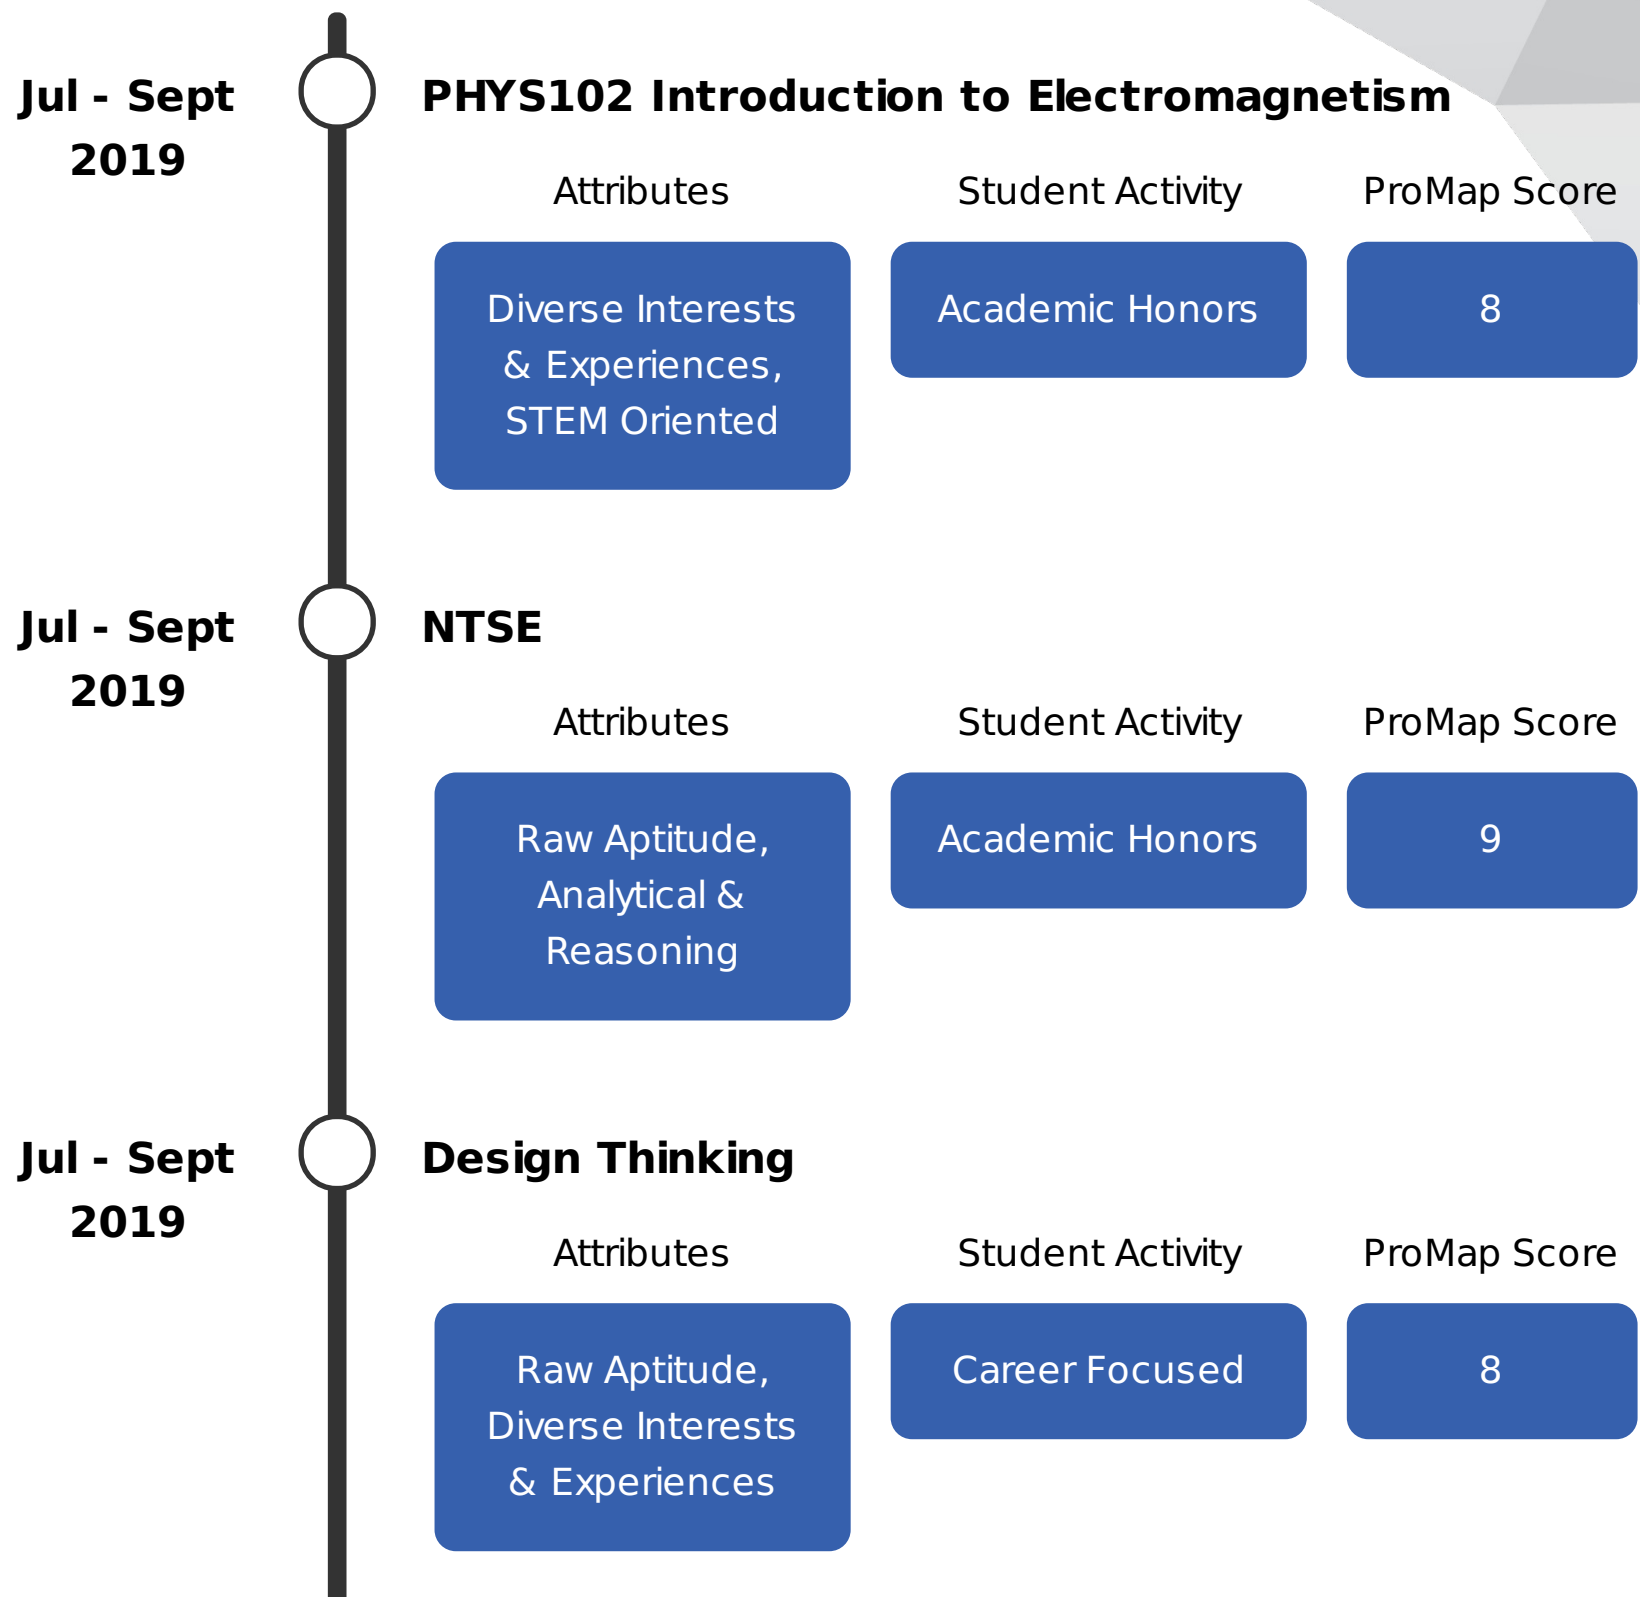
Jul - Sept 2019

PHYS102 Introduction to Electromagnetism

| Attributes | Student Activity | ProMap Score |
|---|---|---|
| Diverse Interests & Experiences, STEM Oriented | Academic Honors | 8 |

Jul - Sept 2019

NTSE

| Attributes | Student Activity | ProMap Score |
|---|---|---|
| Raw Aptitude, Analytical & Reasoning | Academic Honors | 9 |

Jul - Sept 2019

Design Thinking

| Attributes | Student Activity | ProMap Score |
|---|---|---|
| Raw Aptitude, Diverse Interests & Experiences | Career Focused | 8 |